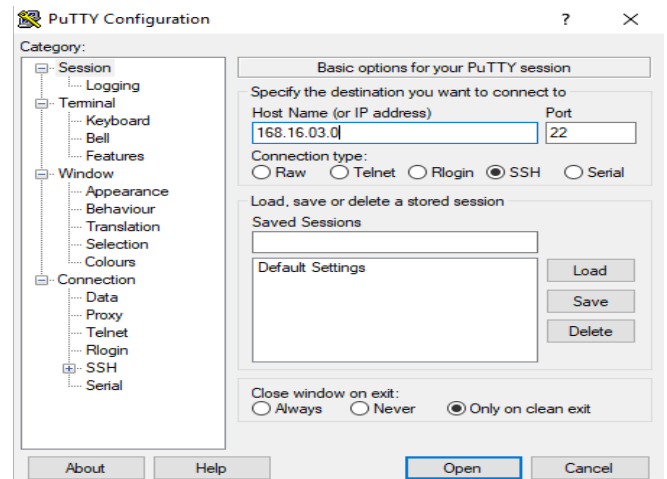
PuTTY Configuration ? ×

Category:

Session
Logging
Terminal
Keyboard
Bell
Features
Window
Appearance
Behaviour
Translation
Selection
Colours
Connection
Data
Proxy
Telnet
Rlogin
SSH
Serial

Basic options for your PuTTY session

Specify the destination you want to connect to
Host Name (or IP address)
168.16.03.0
Port
22

Connection type:
Raw Telnet Rlogin SSH Serial

Load, save or delete a stored session
Saved Sessions

Default Settings

Load
Save
Delete

Close window on exit:
Always Never Only on clean exit

About
Help
Open
Cancel